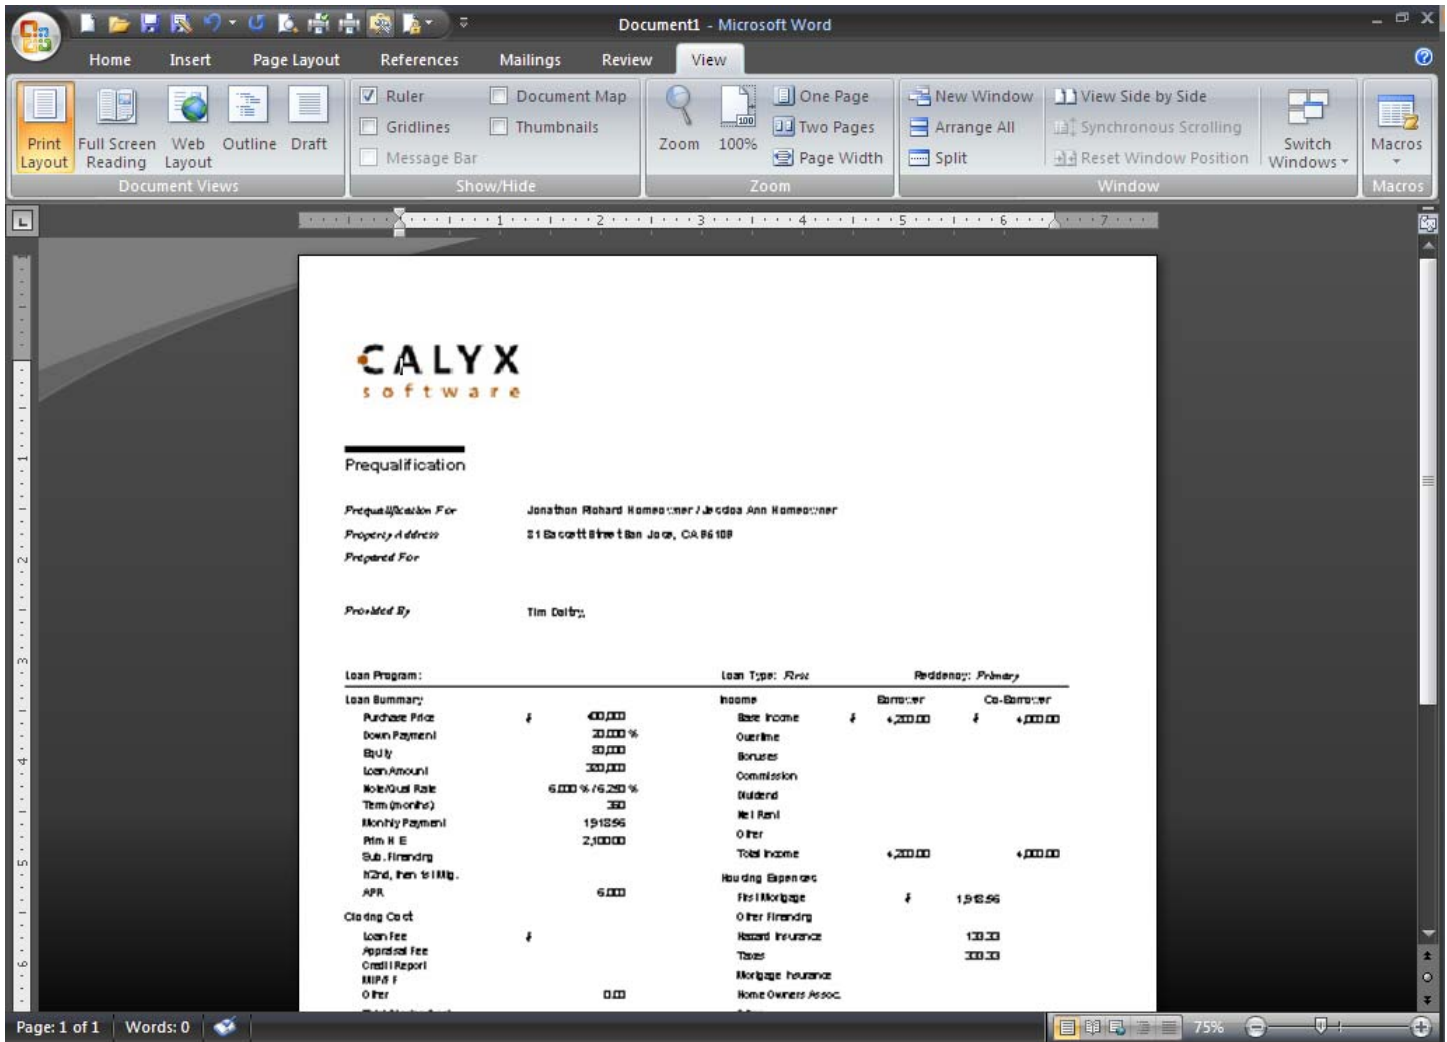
Document1 - Microsoft Word

Home Insert Page Layout References Mailings Review View

Print Layout | Full Screen Reading | Web Layout | Outline | Draft
Document Views

Ruler | Document Map
Gridlines | Thumbnails
Message Bar
Show/Hide

Zoom | 100% | One Page | Two Pages | Page Width
Zoom

New Window | Arrange All | Split | View Side by Side | Synchronous Scrolling | Reset Window Position | Switch Windows
Window

Macros
Macros

CALYX
software

Prequalification

Prequalification For Jonathon Richard Homeowner / Jessica Ann Homeowner
Property Address 31 Escott Street San Jose, CA 95108
Prepared For

Provided By Tim Dailey

Loan Program: Loan Type: First Residency: Primary

| Loan Summary | | | Income | Borrower | Co-Borrower |
|---|---|---|---|---|---|
| Purchase Price | $ | 400,000 | Base Income | $ 4,200.00 | $ 4,000.00 |
| Down Payment | | 20.000 % | Overtime | | |
| Equity | | 80,000 | Bonuses | | |
| Loan Amount | | 320,000 | Commission | | |
| Note/Qual Rate | | 6.000 % / 6.250 % | Dividend | | |
| Term (months) | | 360 | Net Rent | | |
| Monthly Payment | | 1918.56 | Other | | |
| Prim H E | | 2,100.00 | Total Income | 4,200.00 | 4,000.00 |
| Sub. Financing | | | Housing Expenses | | |
| 2nd, then 1st Mtg. | | | First Mortgage | $ 1,918.56 | |
| APR | | 6.000 | Other Financing | | |
| Closing Cost | | | Hazard Insurance | 133.33 | |
| Loan Fee | $ | | Taxes | 333.33 | |
| Appraisal Fee | | | Mortgage Insurance | | |
| Credit Report | | | Home Owners Assoc. | | |
| MIP/FF | | | | | |
| Other | | 0.00 | | | |

Page: 1 of 1 | Words: 0 | 75%